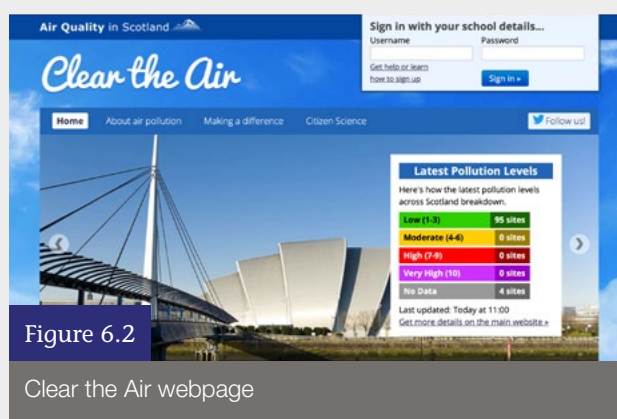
Air Quality in Scotland

Sign in with your school details...
Username
Password
Get help or learn how to sign up
Sign in »

Clear the Air

Home
About air pollution
Making a difference
Citizen Science
Follow us!

Latest Pollution Levels
Here's how the latest pollution levels across Scotland breakdown.

| | |
|---|---|
| Low (1-3) | 95 sites |
| Moderate (4-6) | 0 sites |
| High (7-9) | 0 sites |
| Very High (10) | 0 sites |
| No Data | 4 sites |

Last updated: Today at 11:00
Get more details on the main website »

Figure 6.2

Clear the Air webpage